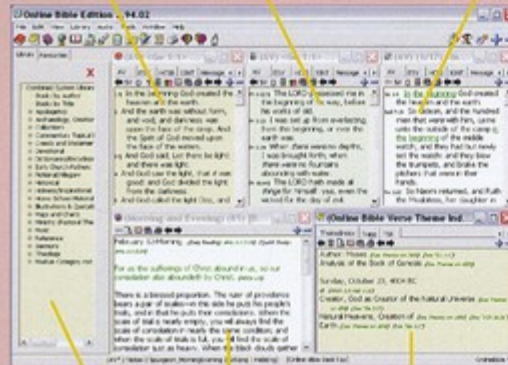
Online Bible Edition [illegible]

File Edit View Library Audio Tools Window Help

In the beginning God created the heaven and the earth.
And the earth was without form, and void; and darkness was upon the face of the deep. And the Spirit of God moved upon the face of the waters.
And God said, Let there be light: and there was light.
And God saw the light, that it was good: and God divided the light from the darkness.
And God called the light Day, and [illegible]

The LORD possessed me in the beginning of his way, before his works of old.
I was set up from everlasting, from the beginning, or ever the earth was.
When there were no depths, I was brought forth; when there were no fountains abounding with water.
The LORD hath made all things for himself: yea, even the wicked for the day of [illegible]

In the beginning God created the heaven and the earth.
So Gideon, and the hundred men that were with him, came unto the outside of the camp in the beginning of the middle watch; and they had but newly set the watch: and they blew the trumpets, and brake the pitchers that were in their hands.
So Naomi returned, and Ruth the Moabitess, her daughter in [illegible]

Morning and Evening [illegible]

February 13 Morning

For as the sufferings of Christ abound in us, so our consolation also aboundeth by Christ.

There is a blessed proportion. The ruler of providence bears a pair of scales—in this side he puts his people's trials, and in that he puts their consolations. When the scale of trial is nearly empty, you will always find the scale of consolation in nearly the same condition; and when the scale of trials is full, you will find the scale of consolation just as heavy. When the black clouds gather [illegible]

Online Bible Verse Theme Ind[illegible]

Author: Moses
Analysis of the Book of Genesis

Sunday, October 23, 4004 BC
Creation, God as Creator of the natural Universe
Creation, God as Creator of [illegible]
Heaven and Earth, Creation of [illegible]
Earth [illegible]

Library
Combined Screen Library
Books by Author
Books by Title
Apologetics
Archaeology, Creation
Biographies
Catechisms
Commentaries Topical
Creeds and Historical
Devotional
Dictionaries/Encyclopedias
Doctrine
Foreign Language
Historical
Hymns
Home School Material
Illustrations
Maps and Charts
Music
Reference
Sermons
Theology
Worship

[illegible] Morning and Evening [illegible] [Online Bible Verse Theme Index]